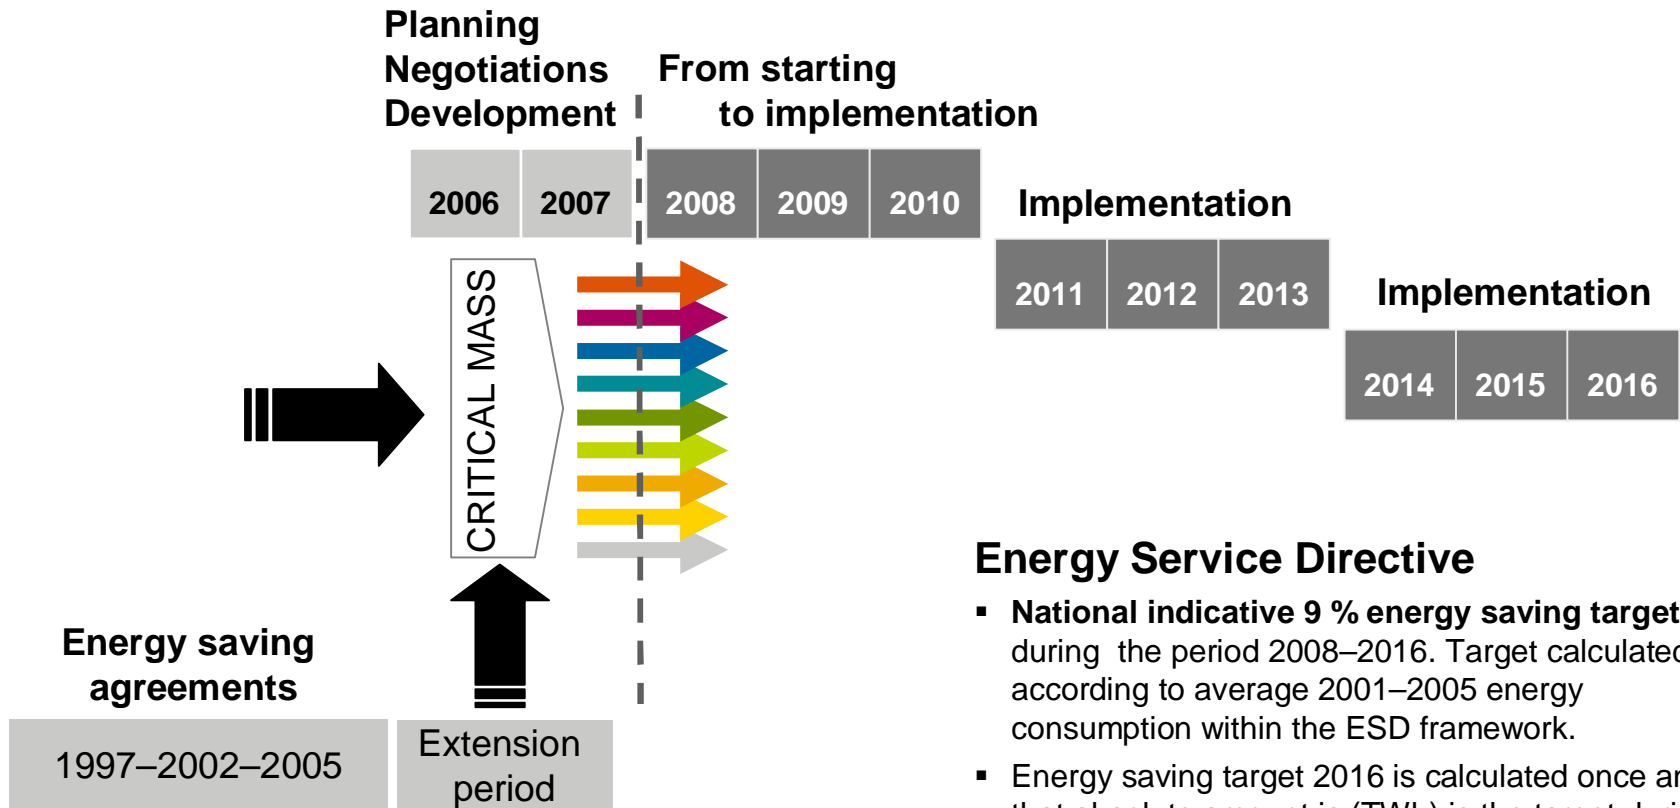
Planning
Negotiations
Development

From starting
to implementation

| 2006 | 2007 | 2008 | 2009 | 2010 |
|---|---|---|---|---|

Implementation

| 2011 | 2012 | 2013 |
|---|---|---|

Implementation

| 2014 | 2015 | 2016 |
|---|---|---|

CRITICAL MASS

Energy saving agreements

1997–2002–2005

Extension period

Energy Service Directive

▪ National indicative 9 % energy saving target during the period 2008–2016. Target calculated according to average 2001–2005 energy consumption within the ESD framework.

▪ Energy saving target 2016 is calculated once an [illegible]